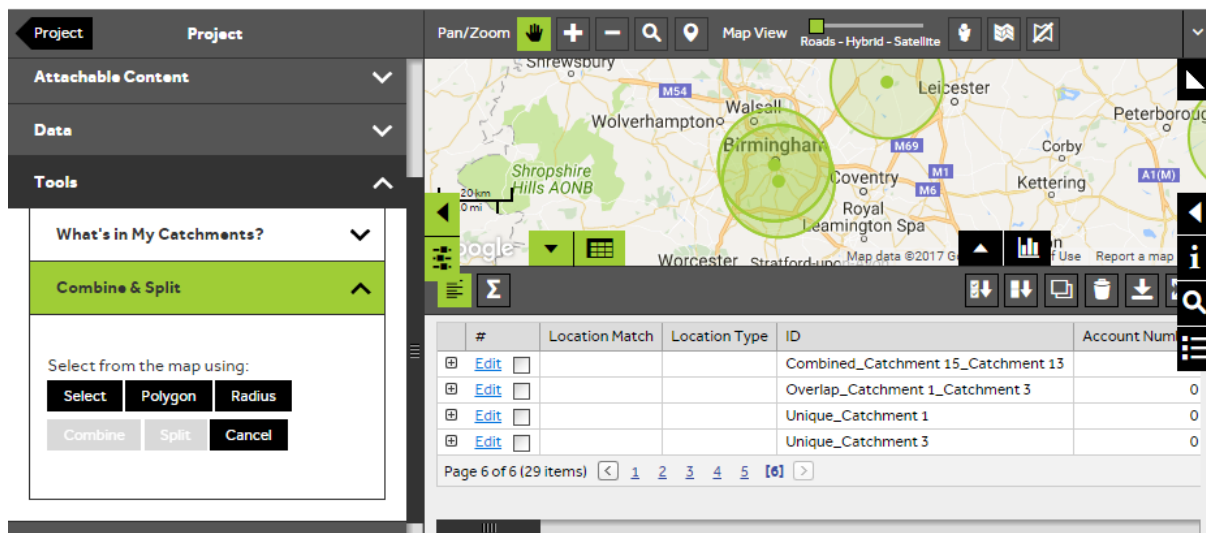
Project Project

Attachable Content

Data

Tools

What's in My Catchments?

Combine & Split

Select from the map using:

Select Polygon Radius

Combine Split Cancel

Pan/Zoom Map View Roads - Hybrid - Satellite

Shrewsbury M54 Walsall Wolverhampton Leicester Peterborough Birmingham Shropshire Hills AONB M69 Corby M1 Coventry M6 Kettering A1(M) 20 km 10 mi Royal Leamington Spa Google Worcester Stratford-upon Map data ©2017 G of Use Report a map

| | # | Location Match | Location Type | ID | Account Num |
|---|---|---|---|---|---|
| ⊞ | Edit | | | Combined_Catchment 15_Catchment 13 | |
| ⊞ | Edit | | | Overlap_Catchment 1_Catchment 3 | 0 |
| ⊞ | Edit | | | Unique_Catchment 1 | 0 |
| ⊞ | Edit | | | Unique_Catchment 3 | 0 |

Page 6 of 6 (29 items) 1 2 3 4 5 [6]